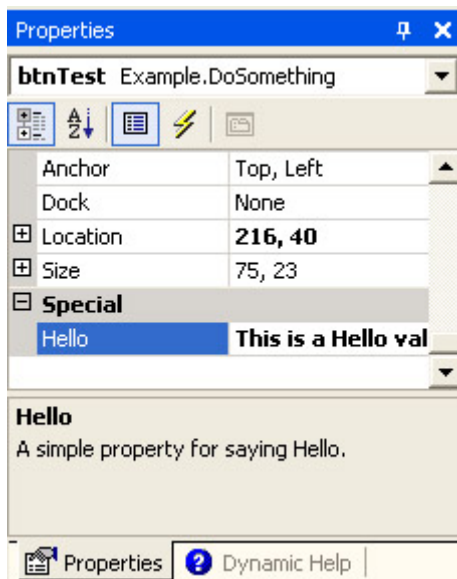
Properties

btnTest Example.DoSomething

| | |
|---|---|
| Anchor | Top, Left |
| Dock | None |
| ⊞ Location | 216, 40 |
| ⊞ Size | 75, 23 |
| ⊟ Special | |
| Hello | This is a Hello val |

Hello
A simple property for saying Hello.

Properties | Dynamic Help